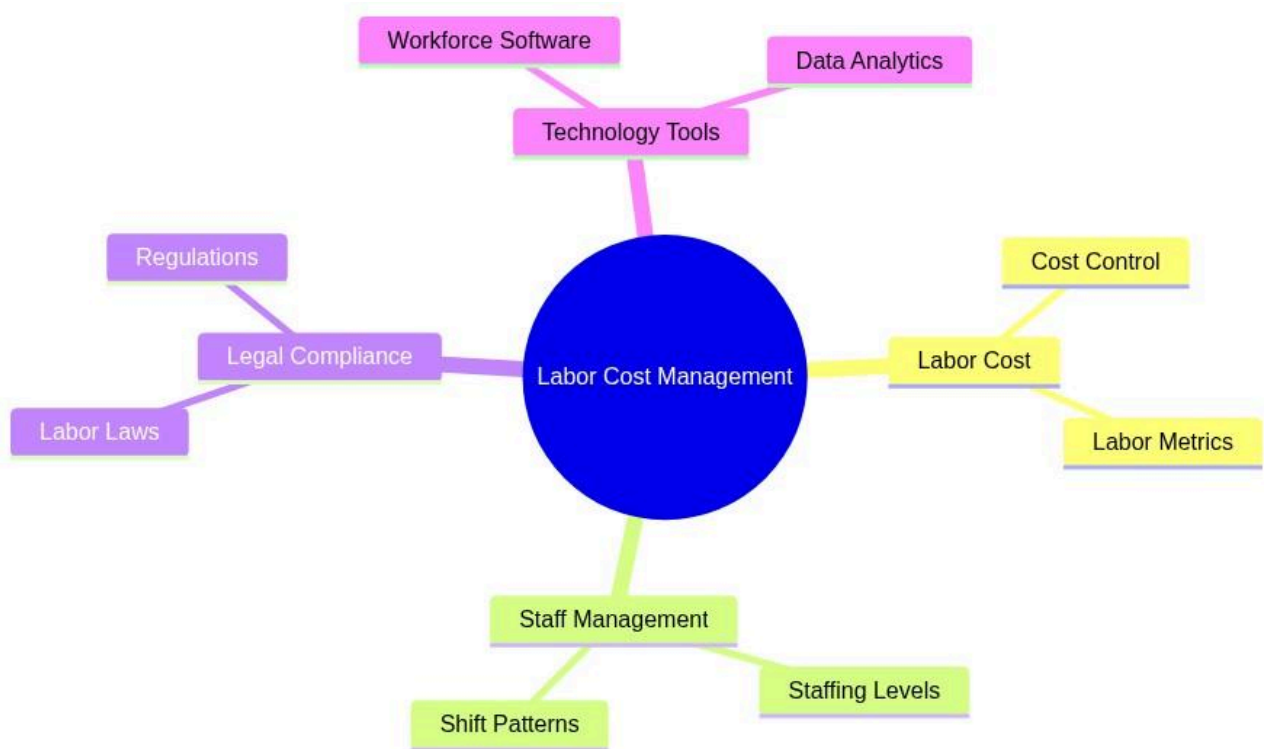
Workforce Software

Data Analytics

Technology Tools

Regulations

Legal Compliance

Labor Laws

Labor Cost Management

Cost Control

Labor Cost

Labor Metrics

Staff Management

Staffing Levels

Shift Patterns